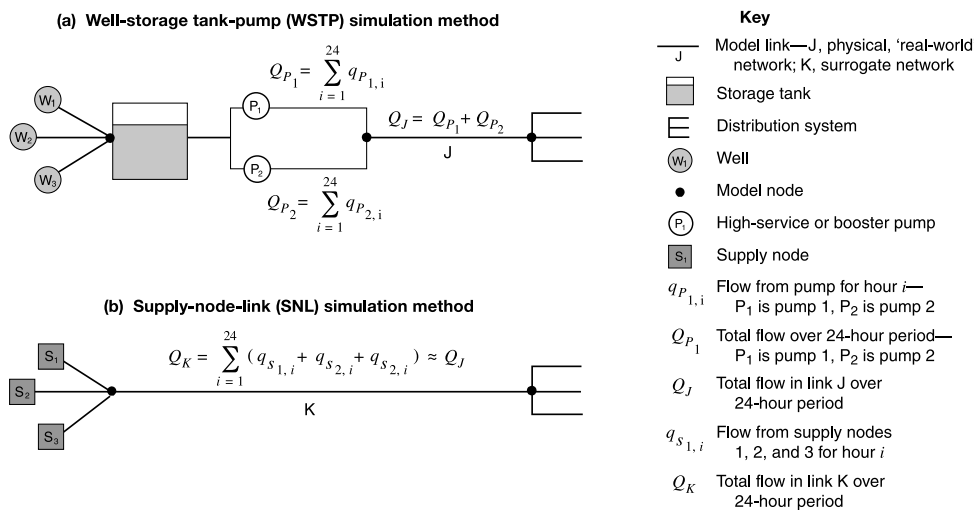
(a) Well-storage tank-pump (WSTP) simulation method

$W_1$

$W_2$

$W_3$

$P_1$

$P_2$

$Q_{P_1} = \sum_{i=1}^{24} q_{P_{1,i}}$

$Q_J = Q_{P_1} + Q_{P_2}$

J

$Q_{P_2} = \sum_{i=1}^{24} q_{P_{2,i}}$

(b) Supply-node-link (SNL) simulation method

$S_1$

$S_2$

$S_3$

$Q_K = \sum_{i=1}^{24} (q_{S_{1,i}} + q_{S_{2,i}} + q_{S_{2,i}}) \approx Q_J$

K

Key

J Model link—J, physical, 'real-world network; K, surrogate network

Storage tank

Distribution system

$W_1$ Well

Model node

$P_1$ High-service or booster pump

$S_1$ Supply node

$q_{P_{1,i}}$ Flow from pump for hour $i$— $P_1$ is pump 1, $P_2$ is pump 2

$Q_{P_1}$ Total flow over 24-hour period— $P_1$ is pump 1, $P_2$ is pump 2

$Q_J$ Total flow in link J over 24-hour period

$q_{S_{1,i}}$ Flow from supply nodes 1, 2, and 3 for hour $i$

$Q_K$ Total flow in link K over 24-hour period